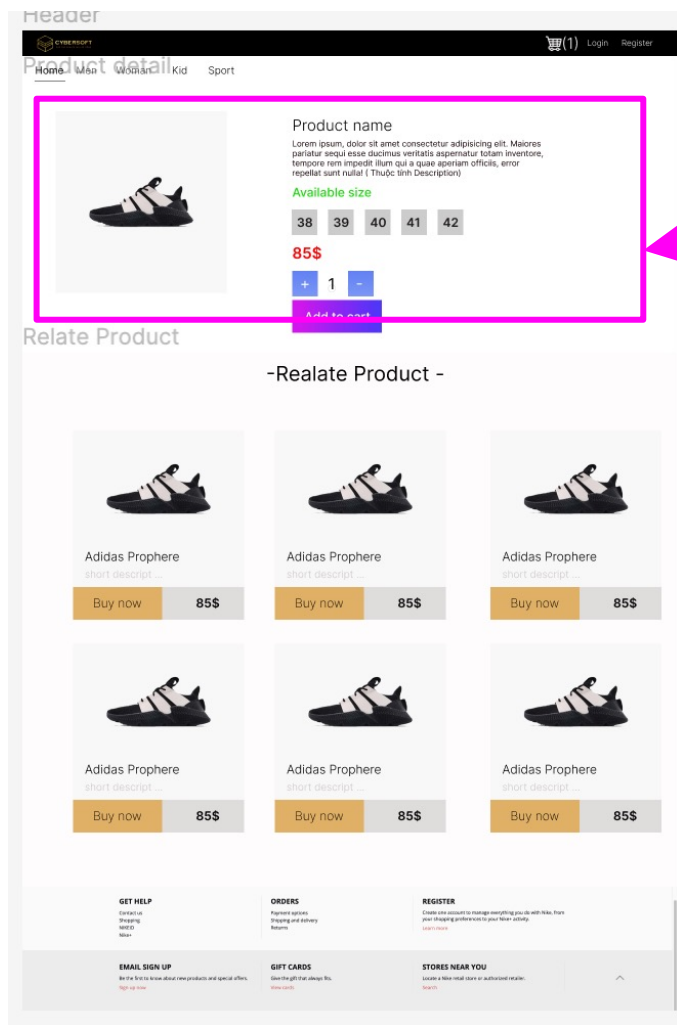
Header

CYBERSOFT

(1) Login Register

Product detail

Home Men Woman Kid Sport

Product name

Lorem ipsum, dolor sit amet consectetur adipisicing elit. Maiores pariatur sequi esse ducimus veritatis aspernatur totam inventore, tempore rem impedit illum qui a quae aperiam officiis, error repellat sunt nulla! ( Thuộc tính Description)

Available size

38 39 40 41 42

85$

+ 1 -

Add to cart

Relate Product

-Realate Product -

Adidas Prophere
short descript ...
Buy now 85$

Adidas Prophere
short descript ...
Buy now 85$

Adidas Prophere
short descript ...
Buy now 85$

Adidas Prophere
short descript ...
Buy now 85$

Adidas Prophere
short descript ...
Buy now 85$

Adidas Prophere
short descript ...
Buy now 85$

GET HELP
Contact us
Shopping
NIKEID
Nike+

ORDERS
Payment options
Shipping and delivery
Returns

REGISTER
Create one account to manage everything you do with Nike, from your shopping preferences to your Nike+ activity.
Learn more

EMAIL SIGN UP
Be the first to know about new products and special offers.
Sign up now

GIFT CARDS
Give the gift that always fits.
View cards

STORES NEAR YOU
Locate a Nike retail store or authorized retailer.
Search